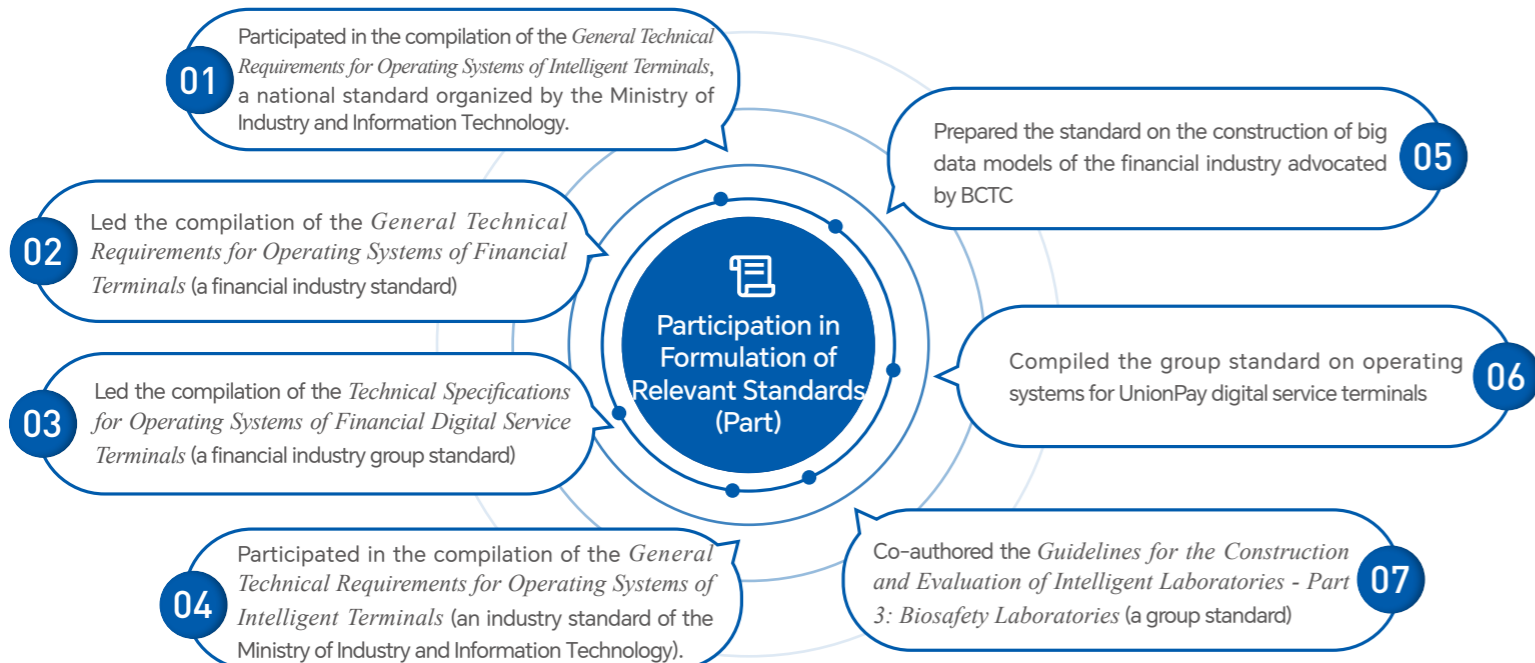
Participation in Formulation of Relevant Standards (Part)

01
Participated in the compilation of the General Technical Requirements for Operating Systems of Intelligent Terminals, a national standard organized by the Ministry of Industry and Information Technology.

02
Led the compilation of the General Technical Requirements for Operating Systems of Financial Terminals (a financial industry standard)

03
Led the compilation of the Technical Specifications for Operating Systems of Financial Digital Service Terminals (a financial industry group standard)

04
Participated in the compilation of the General Technical Requirements for Operating Systems of Intelligent Terminals (an industry standard of the Ministry of Industry and Information Technology).

05
Prepared the standard on the construction of big data models of the financial industry advocated by BCTC

06
Compiled the group standard on operating systems for UnionPay digital service terminals

07
Co-authored the Guidelines for the Construction and Evaluation of Intelligent Laboratories - Part 3: Biosafety Laboratories (a group standard)